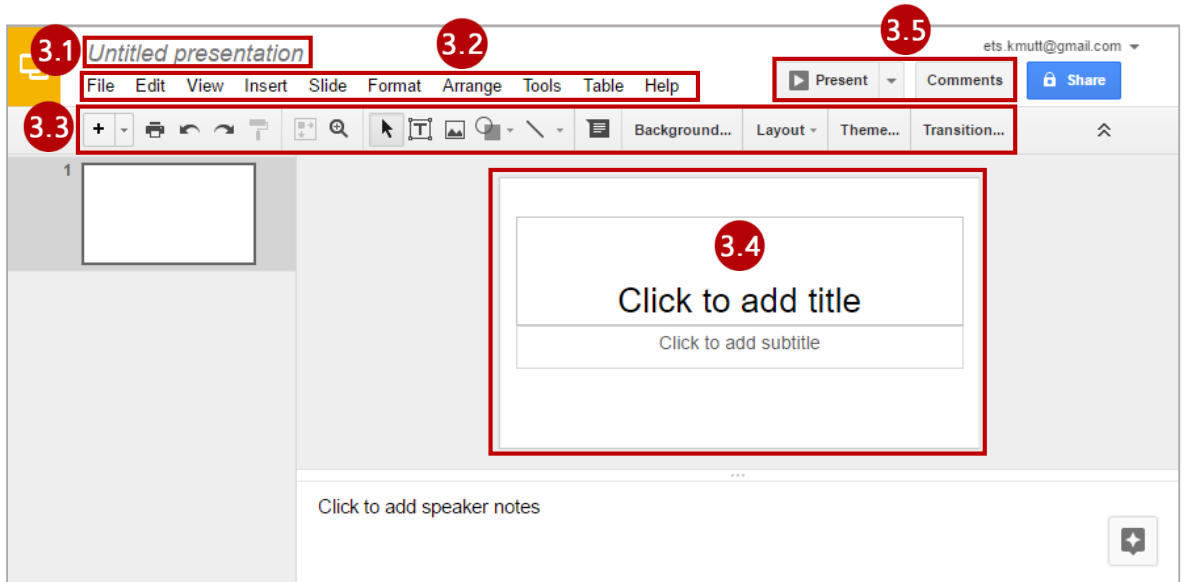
3.1 Untitled presentation
3.2
3.5
ets.kmutt@gmail.com
File Edit View Insert Slide Format Arrange Tools Table Help
Present Comments Share
3.3
Background... Layout Theme... Transition...
1
3.4
Click to add title
Click to add subtitle
Click to add speaker notes